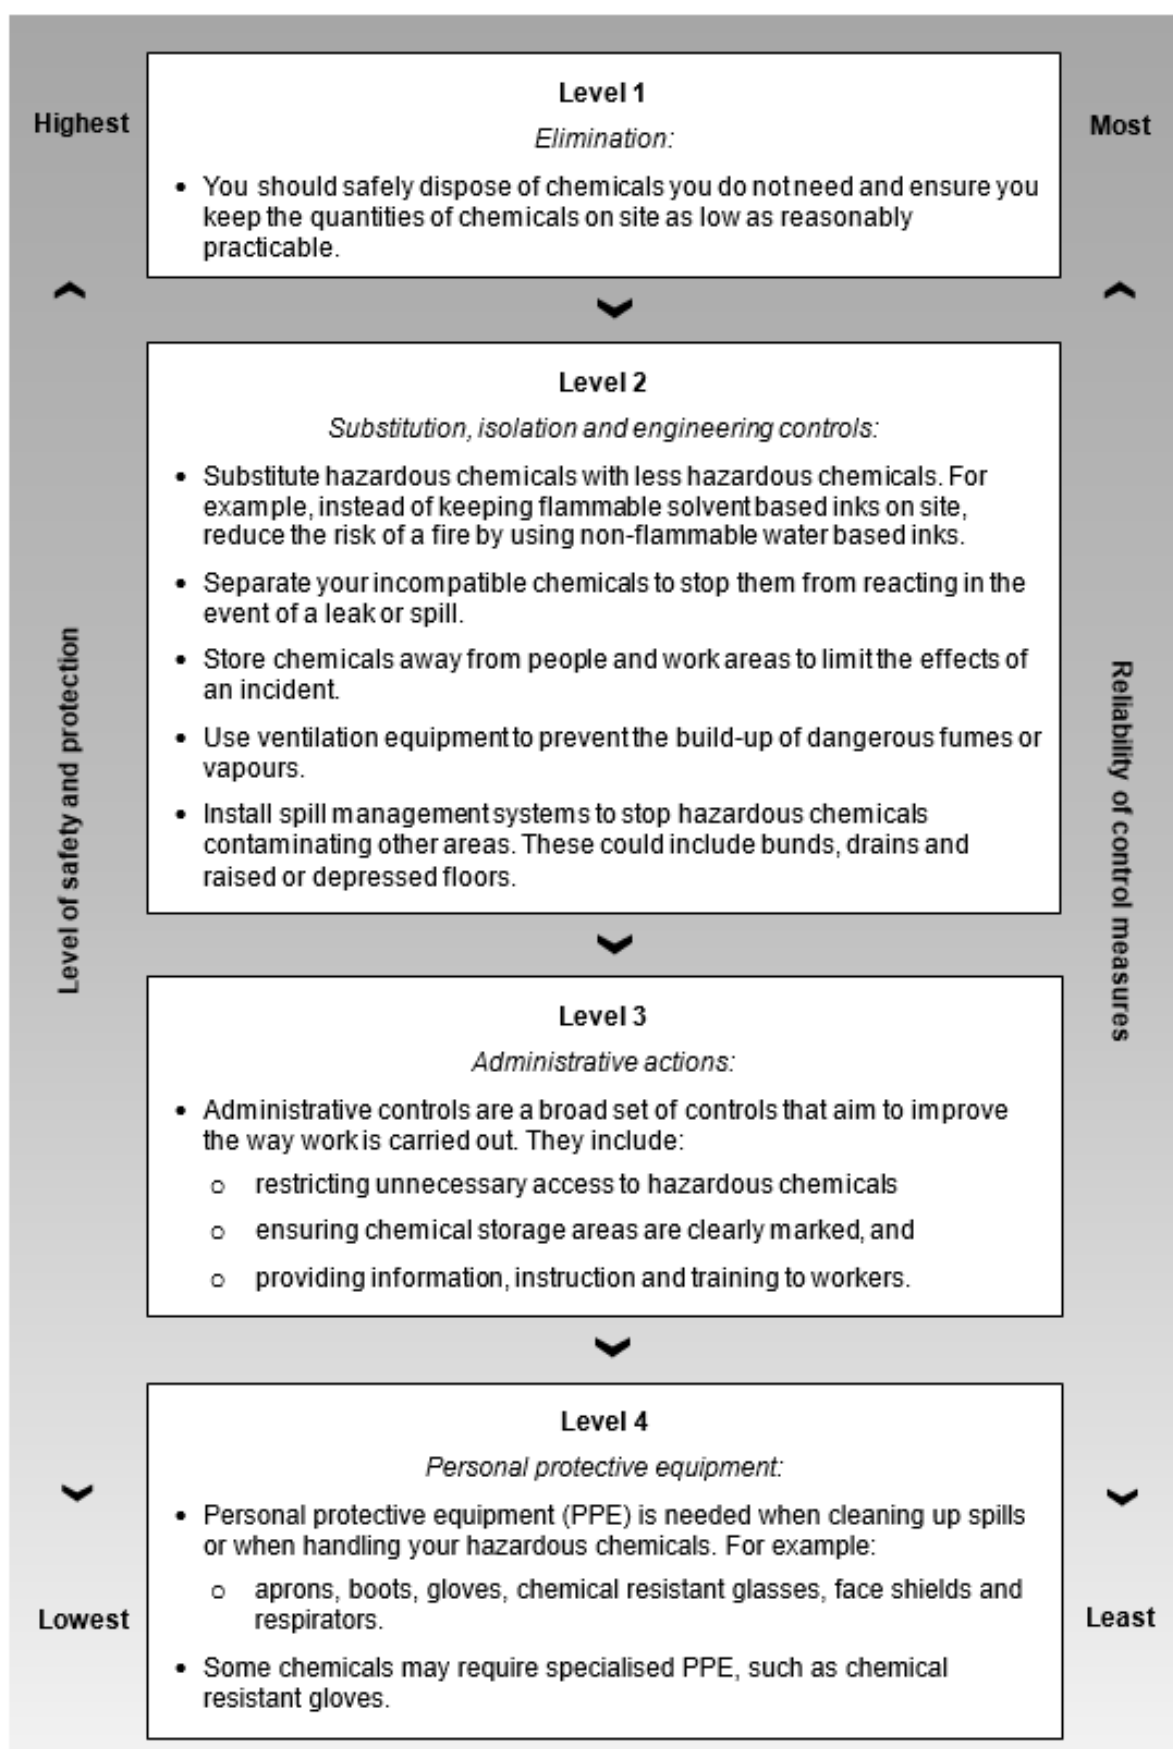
Highest

Level of safety and protection

Lowest

Most

Reliability of control measures

Least

Level 1

Elimination:

- You should safely dispose of chemicals you do not need and ensure you keep the quantities of chemicals on site as low as reasonably practicable.

Level 2

Substitution, isolation and engineering controls:

- Substitute hazardous chemicals with less hazardous chemicals. For example, instead of keeping flammable solvent based inks on site, reduce the risk of a fire by using non-flammable water based inks.
- Separate your incompatible chemicals to stop them from reacting in the event of a leak or spill.
- Store chemicals away from people and work areas to limit the effects of an incident.
- Use ventilation equipment to prevent the build-up of dangerous fumes or vapours.
- Install spill management systems to stop hazardous chemicals contaminating other areas. These could include bunds, drains and raised or depressed floors.

Level 3

Administrative actions:

- Administrative controls are a broad set of controls that aim to improve the way work is carried out. They include:
  - restricting unnecessary access to hazardous chemicals
  - ensuring chemical storage areas are clearly marked, and
  - providing information, instruction and training to workers.

Level 4

Personal protective equipment:

- Personal protective equipment (PPE) is needed when cleaning up spills or when handling your hazardous chemicals. For example:
  - aprons, boots, gloves, chemical resistant glasses, face shields and respirators.
- Some chemicals may require specialised PPE, such as chemical resistant gloves.